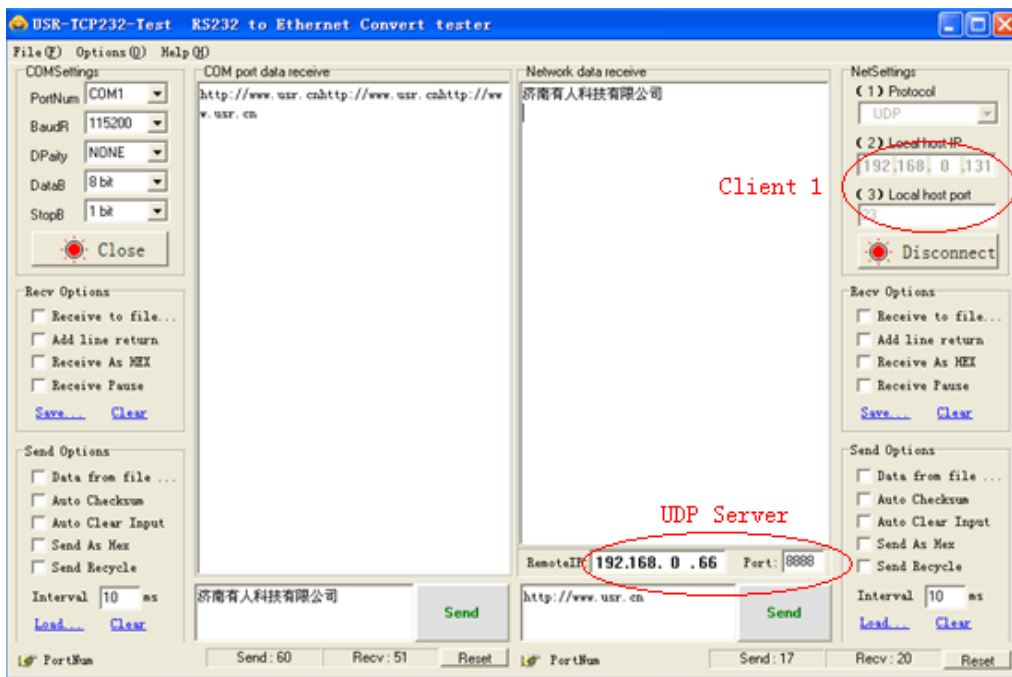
USR-TCP232-Test RS232 to Ethernet Convert tester

File(F) Options(O) Help(H)

COMSettings
PortNum COM1
BaudR 115200
DPaity NONE
DataB 8 bit
StopB 1 bit
Close

Recv Options
Receive to file...
Add line return
Receive As HEX
Receive Pause
Save... Clear

Send Options
Data from file ...
Auto Checksum
Auto Clear Input
Send As Hex
Send Recycle
Interval 10 ms
Load... Clear

COM port data receive
http://www.usr.cnhttp://www.usr.cnhttp://www.usr.cn

济南有人科技有限公司
Send

Network data receive
济南有人科技有限公司

RemoteIP 192.168. 0 .66 Port: 8888

UDP Server

http://www.usr.cn
Send

NetSettings
(1) Protocol
UDP
(2) Local host IP
192.168. 0 .131
(3) Local host port
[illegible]
Disconnect

Client 1

Recv Options
Receive to file...
Add line return
Receive As HEX
Receive Pause
Save... Clear

Send Options
Data from file ...
Auto Checksum
Auto Clear Input
Send As Hex
Send Recycle
Interval 10 ms
Load... Clear

PortNum Send : 60 Recv : 51 Reset PortNum Send : 17 Recv : 20 Reset